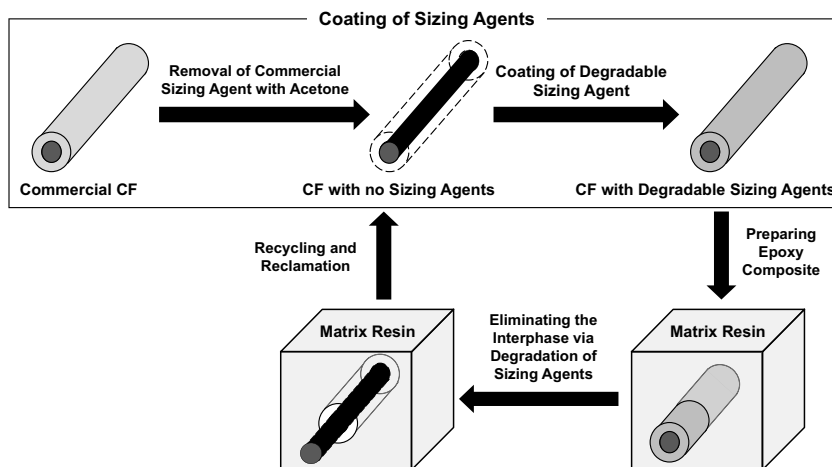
Coating of Sizing Agents

Removal of Commercial Sizing Agent with Acetone

Coating of Degradable Sizing Agent

Commercial CF

CF with no Sizing Agents

CF with Degradable Sizing Agents

Recycling and Reclamation

Preparing Epoxy Composite

Matrix Resin

Eliminating the Interphase via Degradation of Sizing Agents

Matrix Resin